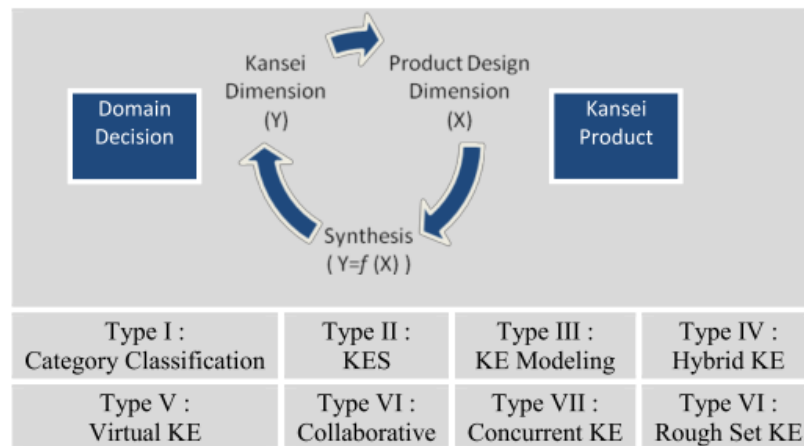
Domain Decision

Kansei Dimension (Y)

Product Design Dimension (X)

Kansei Product

Synthesis ( Y=$f$ (X) )

| Type I : Category Classification | Type II : KES | Type III : KE Modeling | Type IV : Hybrid KE |
|---|---|---|---|
| Type V : Virtual KE | Type VI : Collaborative | Type VII : Concurrent KE | Type VI : Rough Set KE |